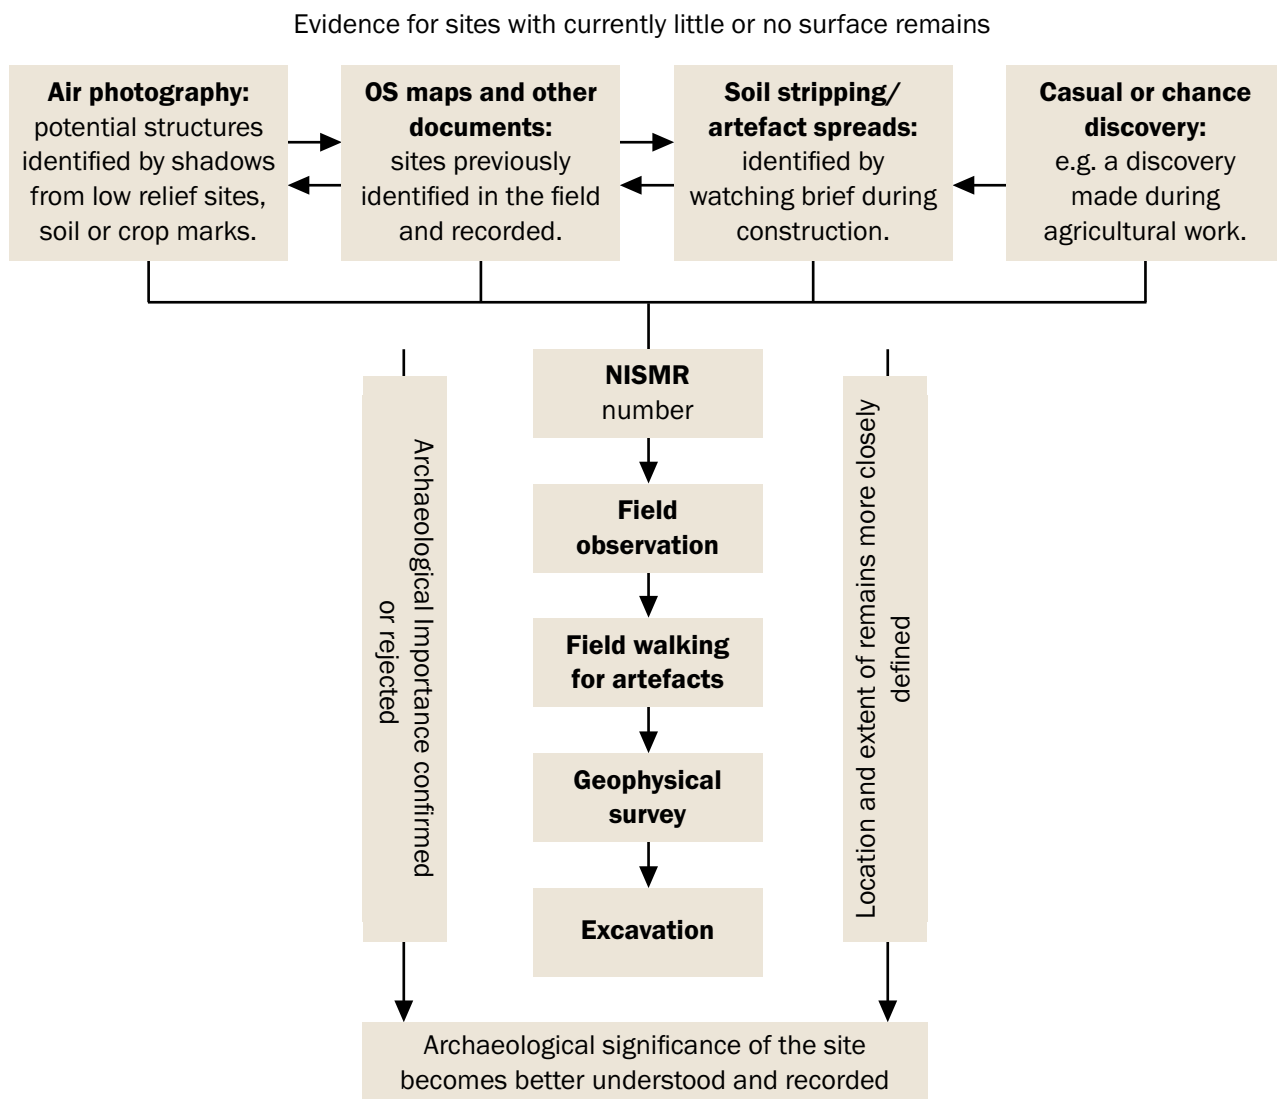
Evidence for sites with currently little or no surface remains

**Air photography:** potential structures identified by shadows from low relief sites, soil or crop marks.

**OS maps and other documents:** sites previously identified in the field and recorded.

**Soil stripping/ artefact spreads:** identified by watching brief during construction.

**Casual or chance discovery:** e.g. a discovery made during agricultural work.

Archaeological Importance confirmed or rejected

**NISMR** number

**Field observation**

**Field walking for artefacts**

**Geophysical survey**

**Excavation**

Location and extent of remains more closely defined

Archaeological significance of the site becomes better understood and recorded